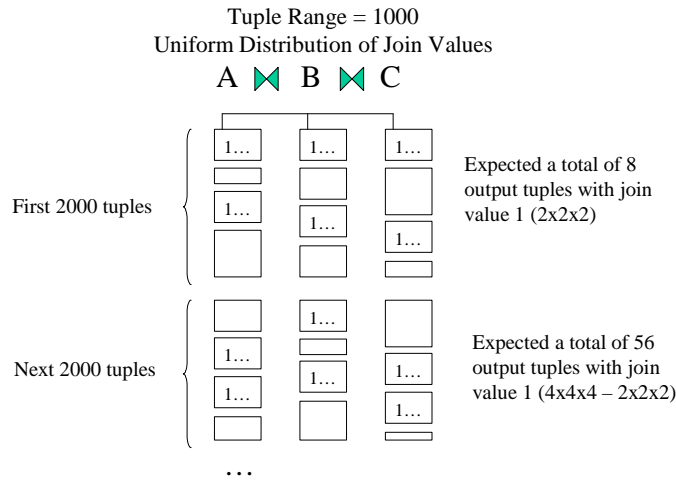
Tuple Range = 1000
Uniform Distribution of Join Values

A ⋈ B ⋈ C

First 2000 tuples

1…

1…

1…

1…

1…

1…

Expected a total of 8 output tuples with join value 1 (2x2x2)

Next 2000 tuples

1…

1…

1…

1…

1…

1…

1…

Expected a total of 56 output tuples with join value 1 (4x4x4 – 2x2x2)

…